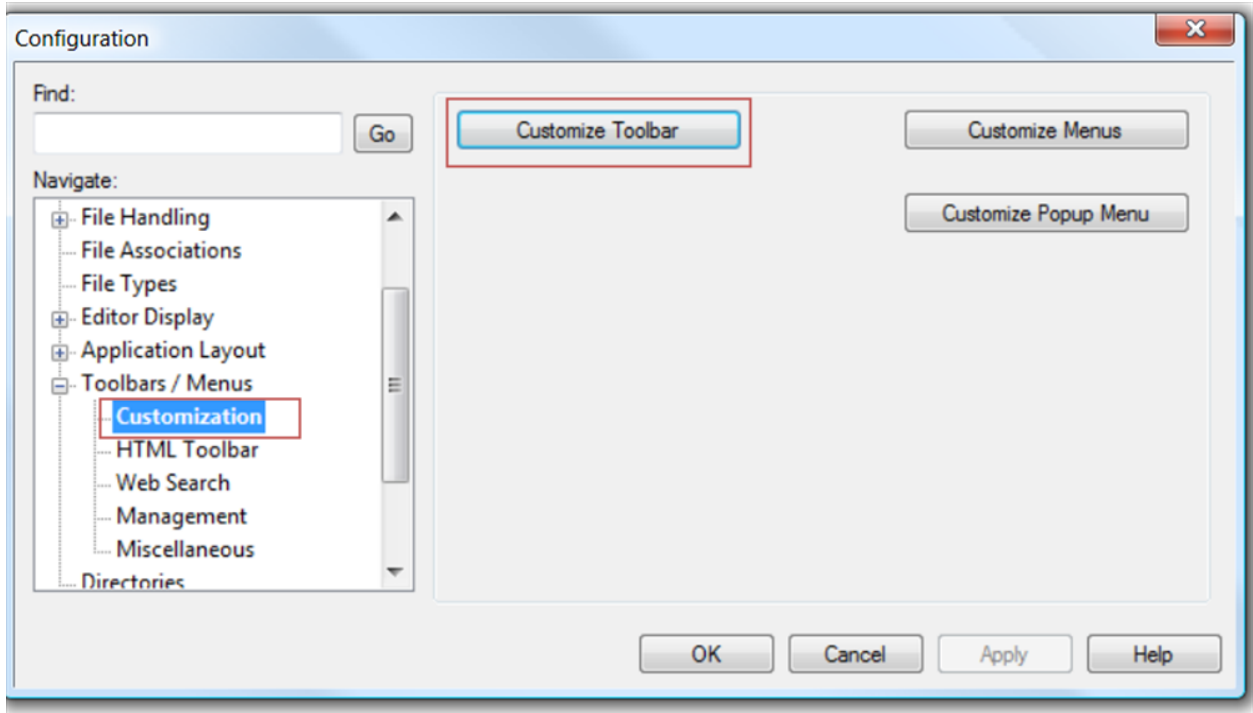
Configuration

Find:

Go

Navigate:

File Handling
File Associations
File Types
Editor Display
Application Layout
Toolbars / Menus
Customization
HTML Toolbar
Web Search
Management
Miscellaneous
Directories

Customize Toolbar

Customize Menus

Customize Popup Menu

OK

Cancel

Apply

Help